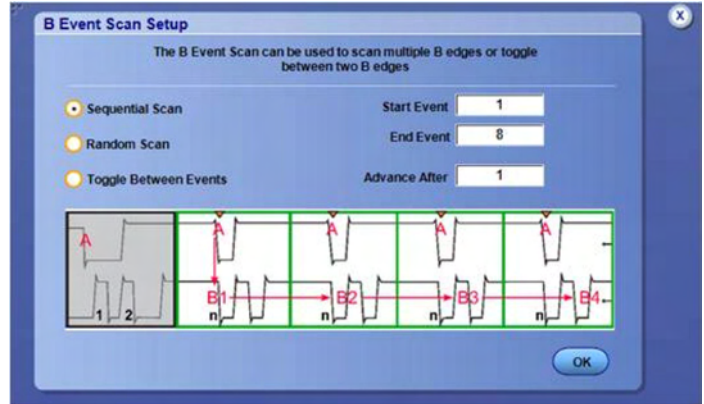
B Event Scan Setup

x

The B Event Scan can be used to scan multiple B edges or toggle between two B edges

Sequential Scan

Random Scan

Toggle Between Events

Start Event 1

End Event 8

Advance After 1

A

1 2

A

B1

n

A

B2

n

A

B3

n

A

B4

n

OK